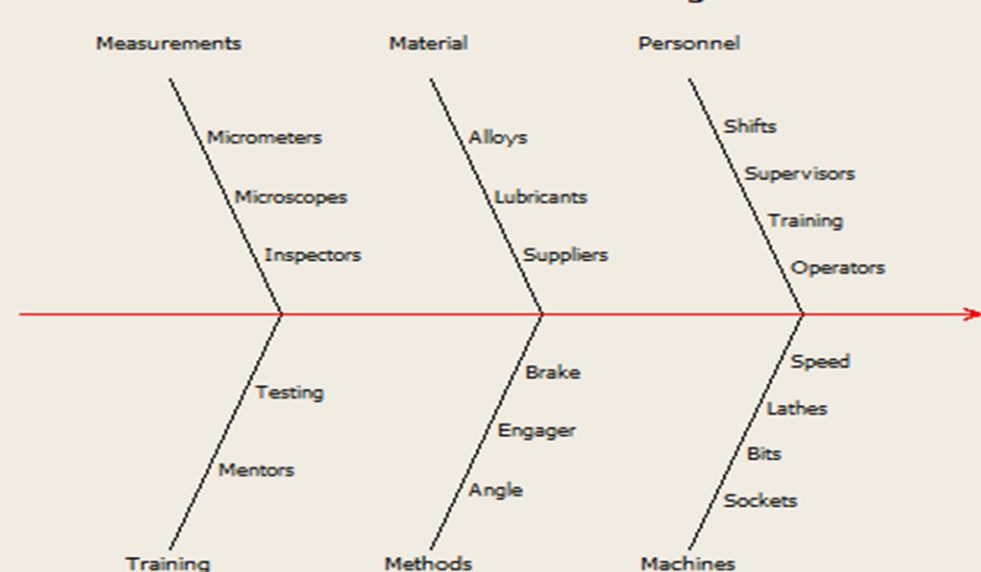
Measurements
Micrometers
Microscopes
Inspectors

Material
Alloys
Lubricants
Suppliers

Personnel
Shifts
Supervisors
Training
Operators

Testing
Mentors
Training

Brake
Engager
Angle
Methods

Speed
Lathes
Bits
Sockets
Machines